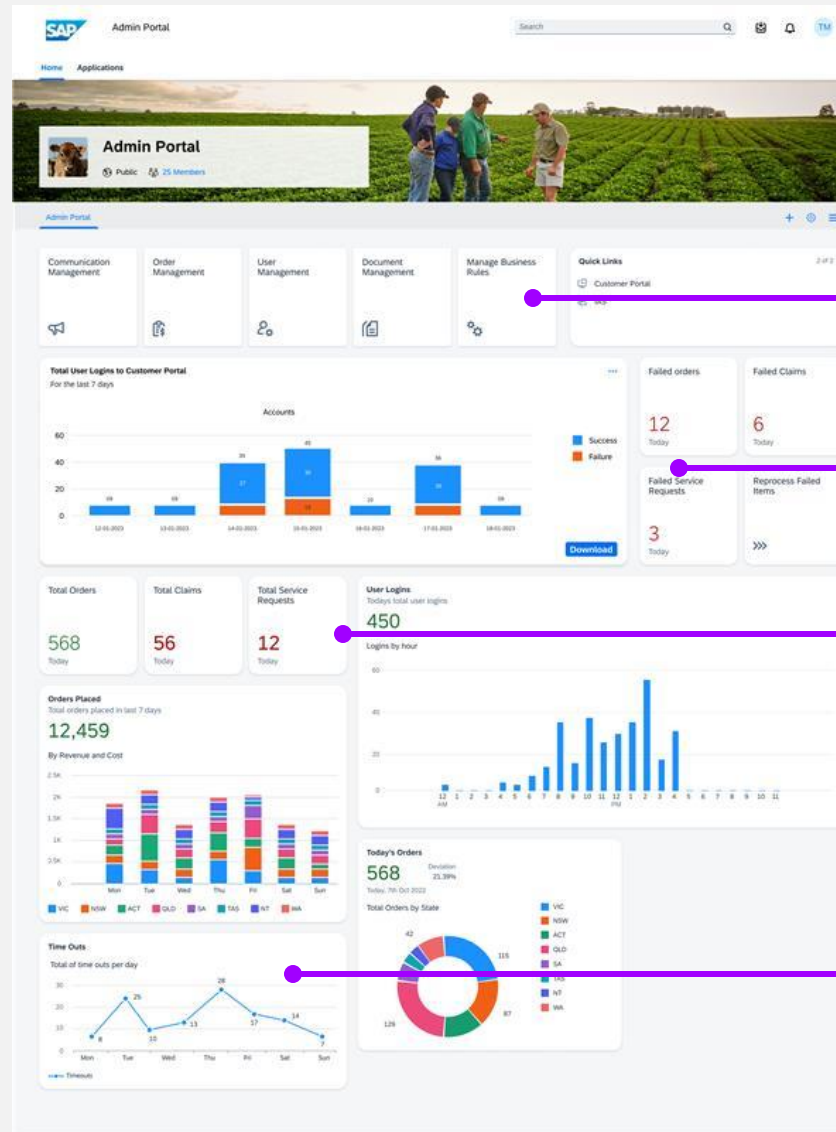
SAP Admin Portal

Search

TM

Home Applications

Admin Portal

Public 25 Members

Admin Portal

Communication Management

Order Management

User Management

Document Management

Manage Business Rules

Quick Links 2 of 2

Customer Portal

SAP

Total User Logins to Customer Portal

For the last 7 days

Accounts

60
40
20
0

Success
Failure

12-01-2023 13-01-2023 14-01-2023 15-01-2023 16-01-2023 17-01-2023 18-01-2023

Download

Failed orders
12
Today

Failed Claims
6
Today

Failed Service Requests
3
Today

Reprocess Failed Items

Total Orders
568
Today

Total Claims
56
Today

Total Service Requests
12
Today

User Logins
Todays total user logins
450
Logins by hour

60
40
20
0

12 AM 1 2 3 4 5 6 7 8 9 10 11 12 PM 1 2 3 4 5 6 7 8 9 10 11

Orders Placed
Total orders placed in last 7 days
12,459
By Revenue and Cost

2.5K
2K
1.5K
1K
0.5K
0

Mon Tue Wed Thu Fri Sat Sun

VIC NSW ACT QLD SA TAS NT WA

Today's Orders
568
Deviation 21.39%
Today, 7th Oct 2022
Total Orders by State

VIC
NSW
ACT
QLD
SA
TAS
NT
WA

42
115
87
126

Time Outs
Total of time outs per day

30
20
10
0

8 25 10 13 28 17 14 7

Mon Tue Wed Thu Fri Sat Sun

Timeouts